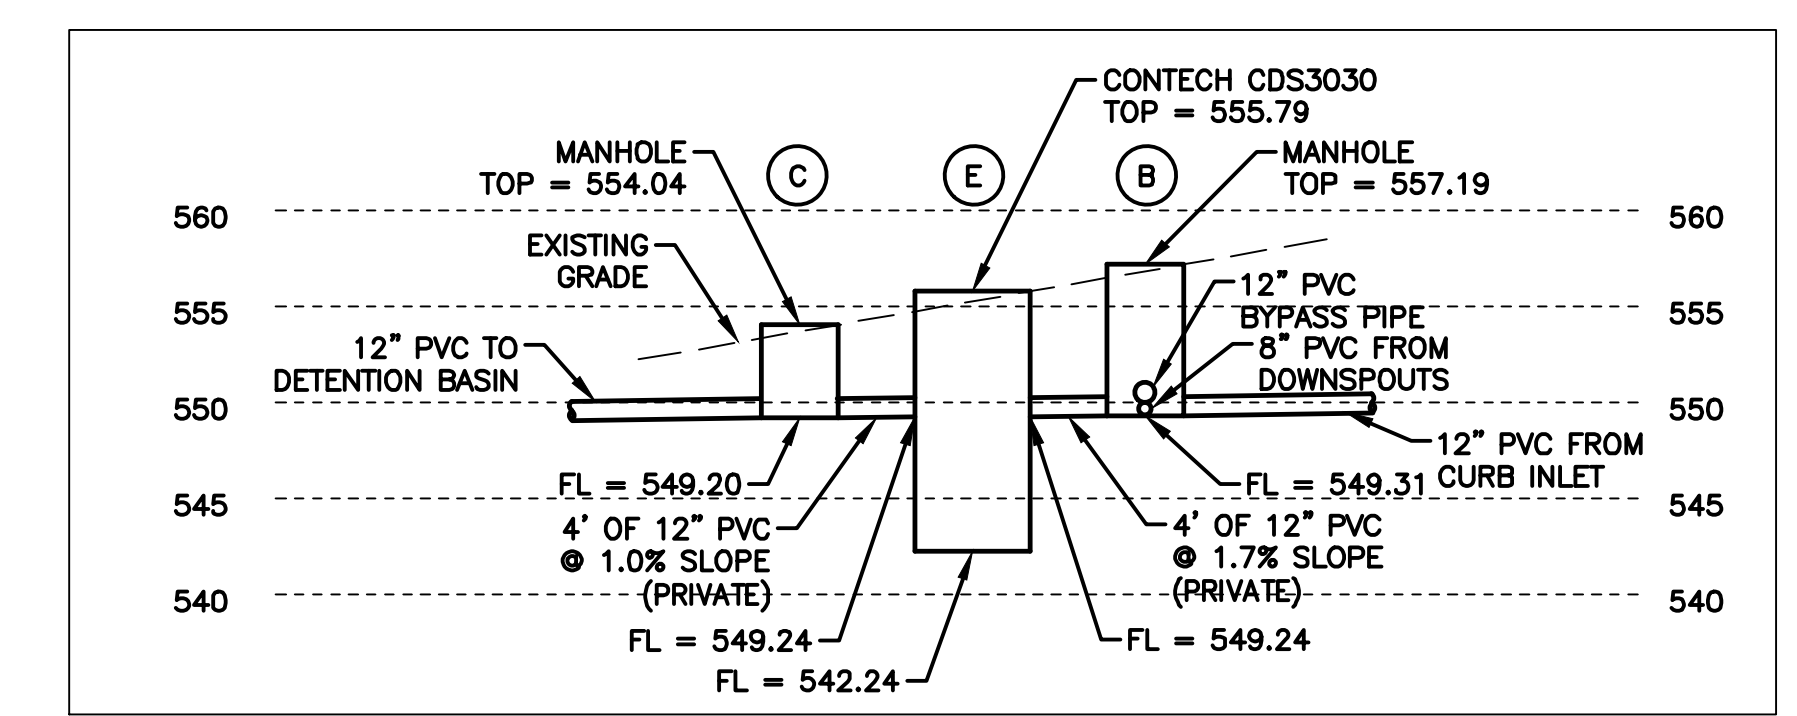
CONTECH CDS3030
TOP = 555.79

MANHOLE
TOP = 554.04

C

E

B

MANHOLE
TOP = 557.19

560

560

EXISTING
GRADE

12" PVC
BYPASS PIPE

555

555

12" PVC TO
DETENTION BASIN

8" PVC FROM
DOWNSPOUTS

550

550

12" PVC FROM
CURB INLET

FL = 549.20

FL = 549.31

545

545

4' OF 12" PVC
@ 1.0% SLOPE
(PRIVATE)

4' OF 12" PVC
@ 1.7% SLOPE
(PRIVATE)

540

540

FL = 549.24

FL = 549.24

FL = 542.24